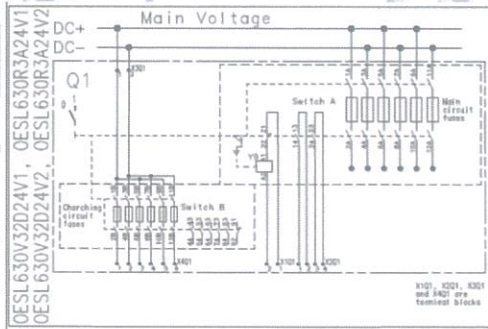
OESL630V32D24V1, OESL630R3A24V1
OESL630V32D24V2, OESL630R3A24V2

DC+
DC−
Main Voltage
Q1
X3Q1
Switch A
Main circuit fuses
Y5
Charching circuit fuses
Switch B
X4Q1
X1Q1
X2Q1
X1Q1, X2Q1, X3Q1 and X4Q1 are terminal blocks